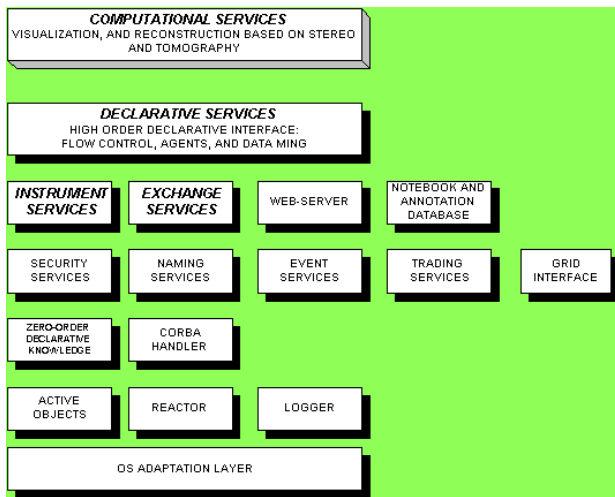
COMPUTATIONAL SERVICES
VISUALIZATION, AND RECONSTRUCTION BASED ON STEREO AND TOMOGRAPHY

DECLARATIVE SERVICES
HIGH ORDER DECLARATIVE INTERFACE: FLOW CONTROL, AGENTS, AND DATA MING

INSTRUMENT SERVICES

EXCHANGE SERVICES

WEB-SERVER

NOTEBOOK AND ANNOTATION DATABASE

SECURITY SERVICES

NAMING SERVICES

EVENT SERVICES

TRADING SERVICES

GRID INTERFACE

ZERO-ORDER DECLARATIVE KNOWLEDGE

CORBA HANDLER

ACTIVE OBJECTS

REACTOR

LOGGER

OS ADAPTATION LAYER